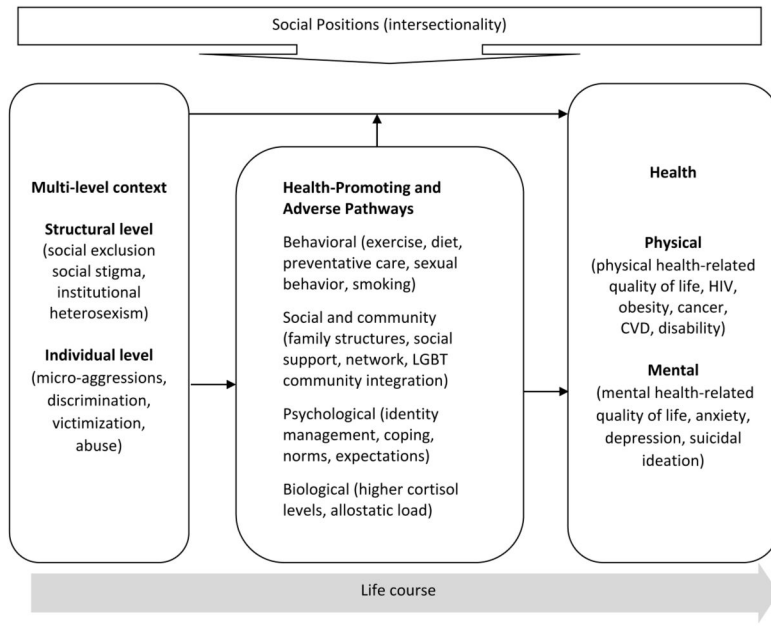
Social Positions (intersectionality)

Multi-level context

Structural level
(social exclusion social stigma, institutional heterosexism)

Individual level
(micro-aggressions, discrimination, victimization, abuse)

Health-Promoting and Adverse Pathways

Behavioral (exercise, diet, preventative care, sexual behavior, smoking)

Social and community (family structures, social support, network, LGBT community integration)

Psychological (identity management, coping, norms, expectations)

Biological (higher cortisol levels, allostatic load)

Health

Physical
(physical health-related quality of life, HIV, obesity, cancer, CVD, disability)

Mental
(mental health-related quality of life, anxiety, depression, suicidal ideation)

Life course